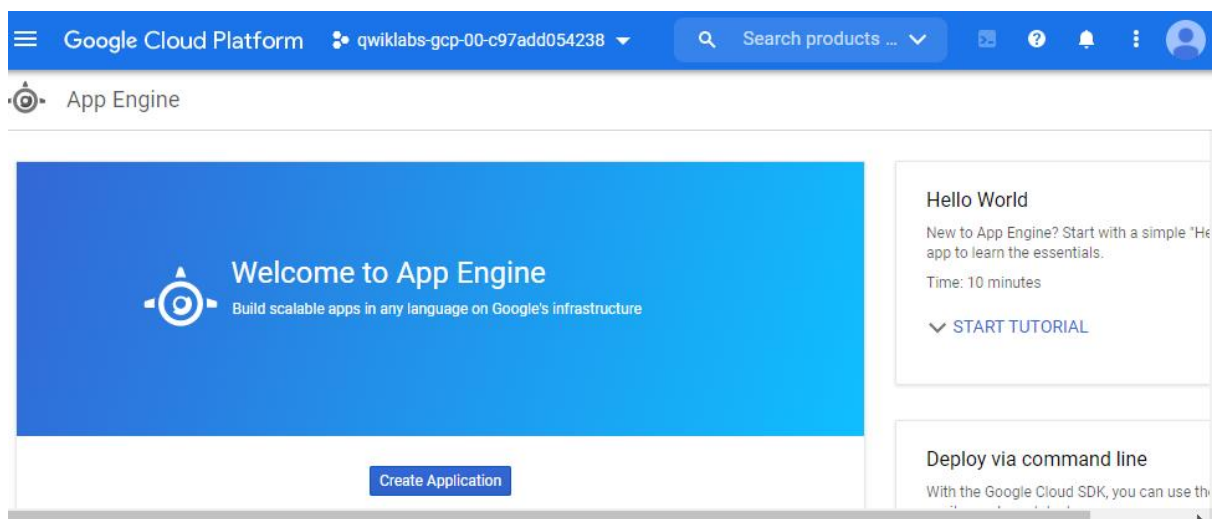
Google Cloud Platform qwiklabs-gcp-00-c97add054238

Search products ...

App Engine

Welcome to App Engine

Build scalable apps in any language on Google's infrastructure

Create Application

Hello World

New to App Engine? Start with a simple "He app to learn the essentials.

Time: 10 minutes

START TUTORIAL

Deploy via command line

With the Google Cloud SDK, you can use th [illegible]